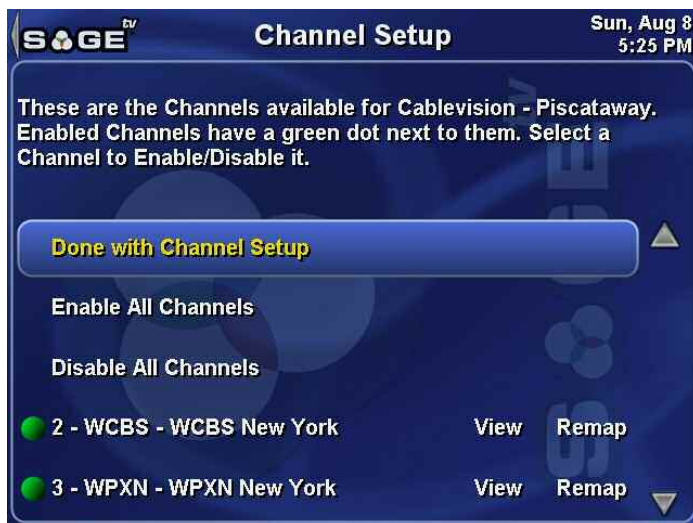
SAGE tv

Channel Setup

Sun, Aug 8
5:25 PM

These are the Channels available for Cablevision - Piscataway. Enabled Channels have a green dot next to them. Select a Channel to Enable/Disable it.

Done with Channel Setup

Enable All Channels

Disable All Channels

2 - WCBS - WCBS New York View Remap

3 - WPXN - WPXN New York View Remap